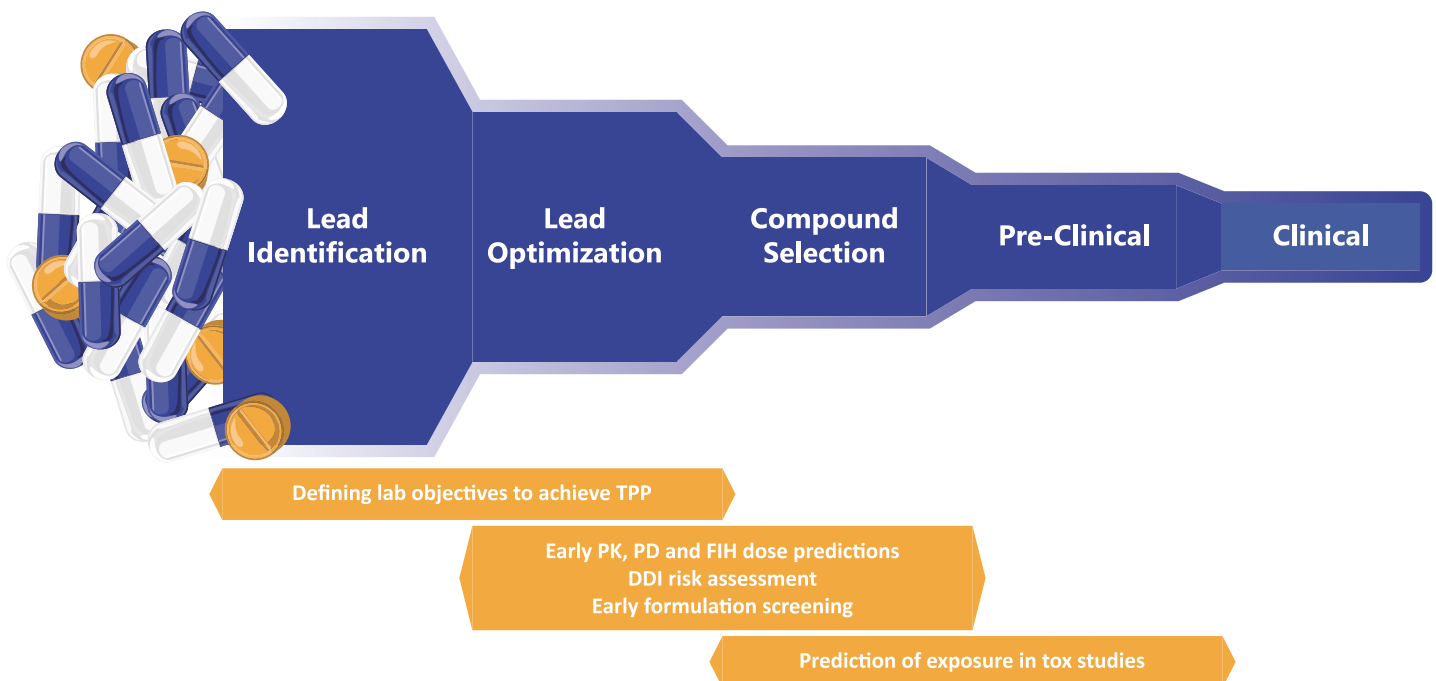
Lead Identification

Lead Optimization

Compound Selection

Pre-Clinical

Clinical

Defining lab objectives to achieve TPP

Early PK, PD and FIH dose predictions
DDI risk assessment
Early formulation screening

Prediction of exposure in tox studies